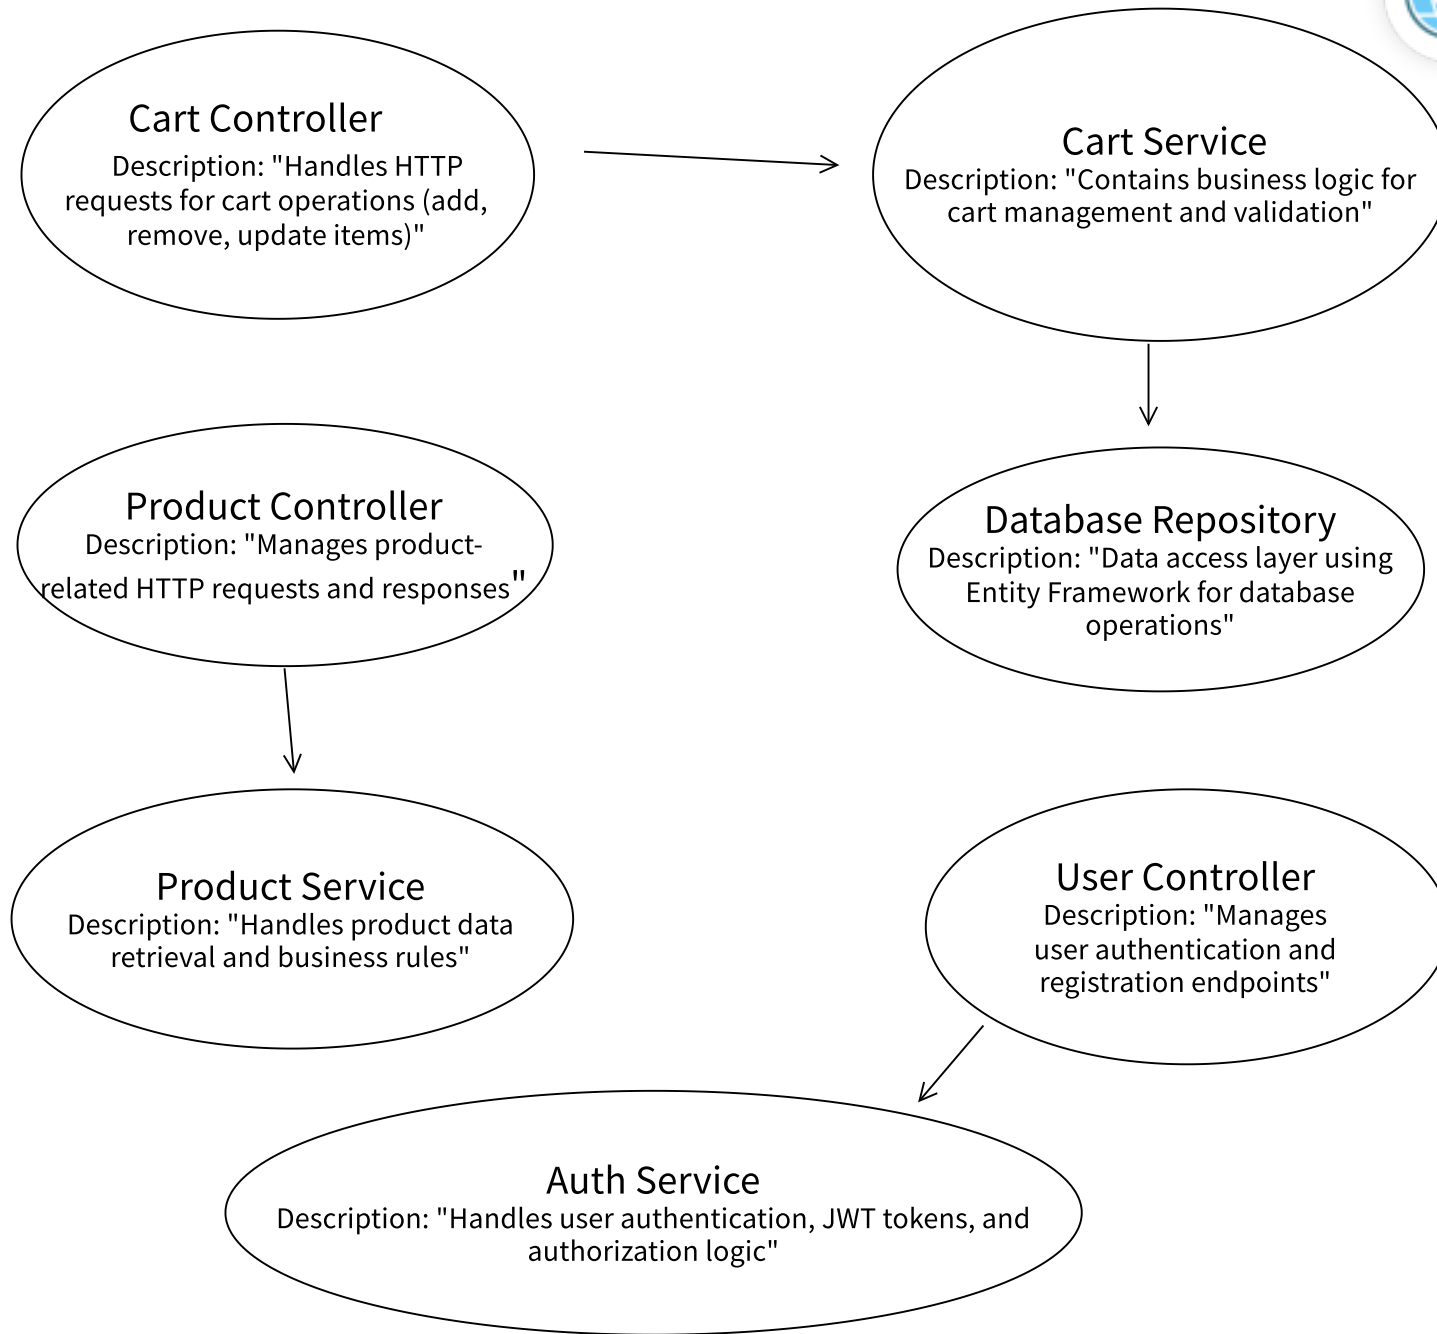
Cart Controller
Description: "Handles HTTP requests for cart operations (add, remove, update items)"

Cart Service
Description: "Contains business logic for cart management and validation"

Product Controller
Description: "Manages product-related HTTP requests and responses"

Database Repository
Description: "Data access layer using Entity Framework for database operations"

Product Service
Description: "Handles product data retrieval and business rules"

User Controller
Description: "Manages user authentication and registration endpoints"

Auth Service
Description: "Handles user authentication, JWT tokens, and authorization logic"